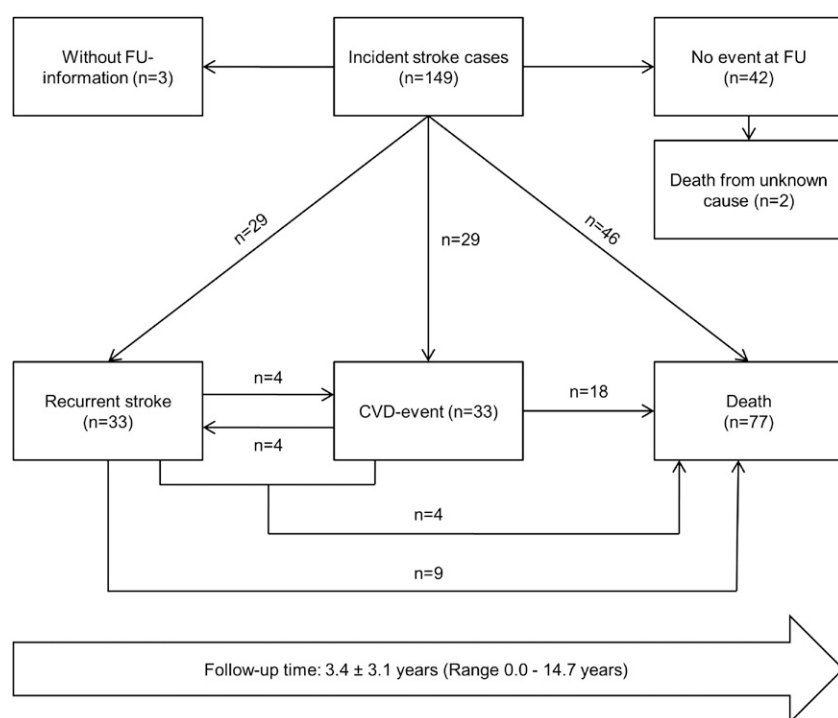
Without FU-information (n=3)

Incident stroke cases (n=149)

No event at FU (n=42)

Death from unknown cause (n=2)

n=29

n=29

n=46

Recurrent stroke (n=33)

n=4

n=4

CVD-event (n=33)

n=18

Death (n=77)

n=4

n=9

Follow-up time: 3.4 ± 3.1 years (Range 0.0 - 14.7 years)